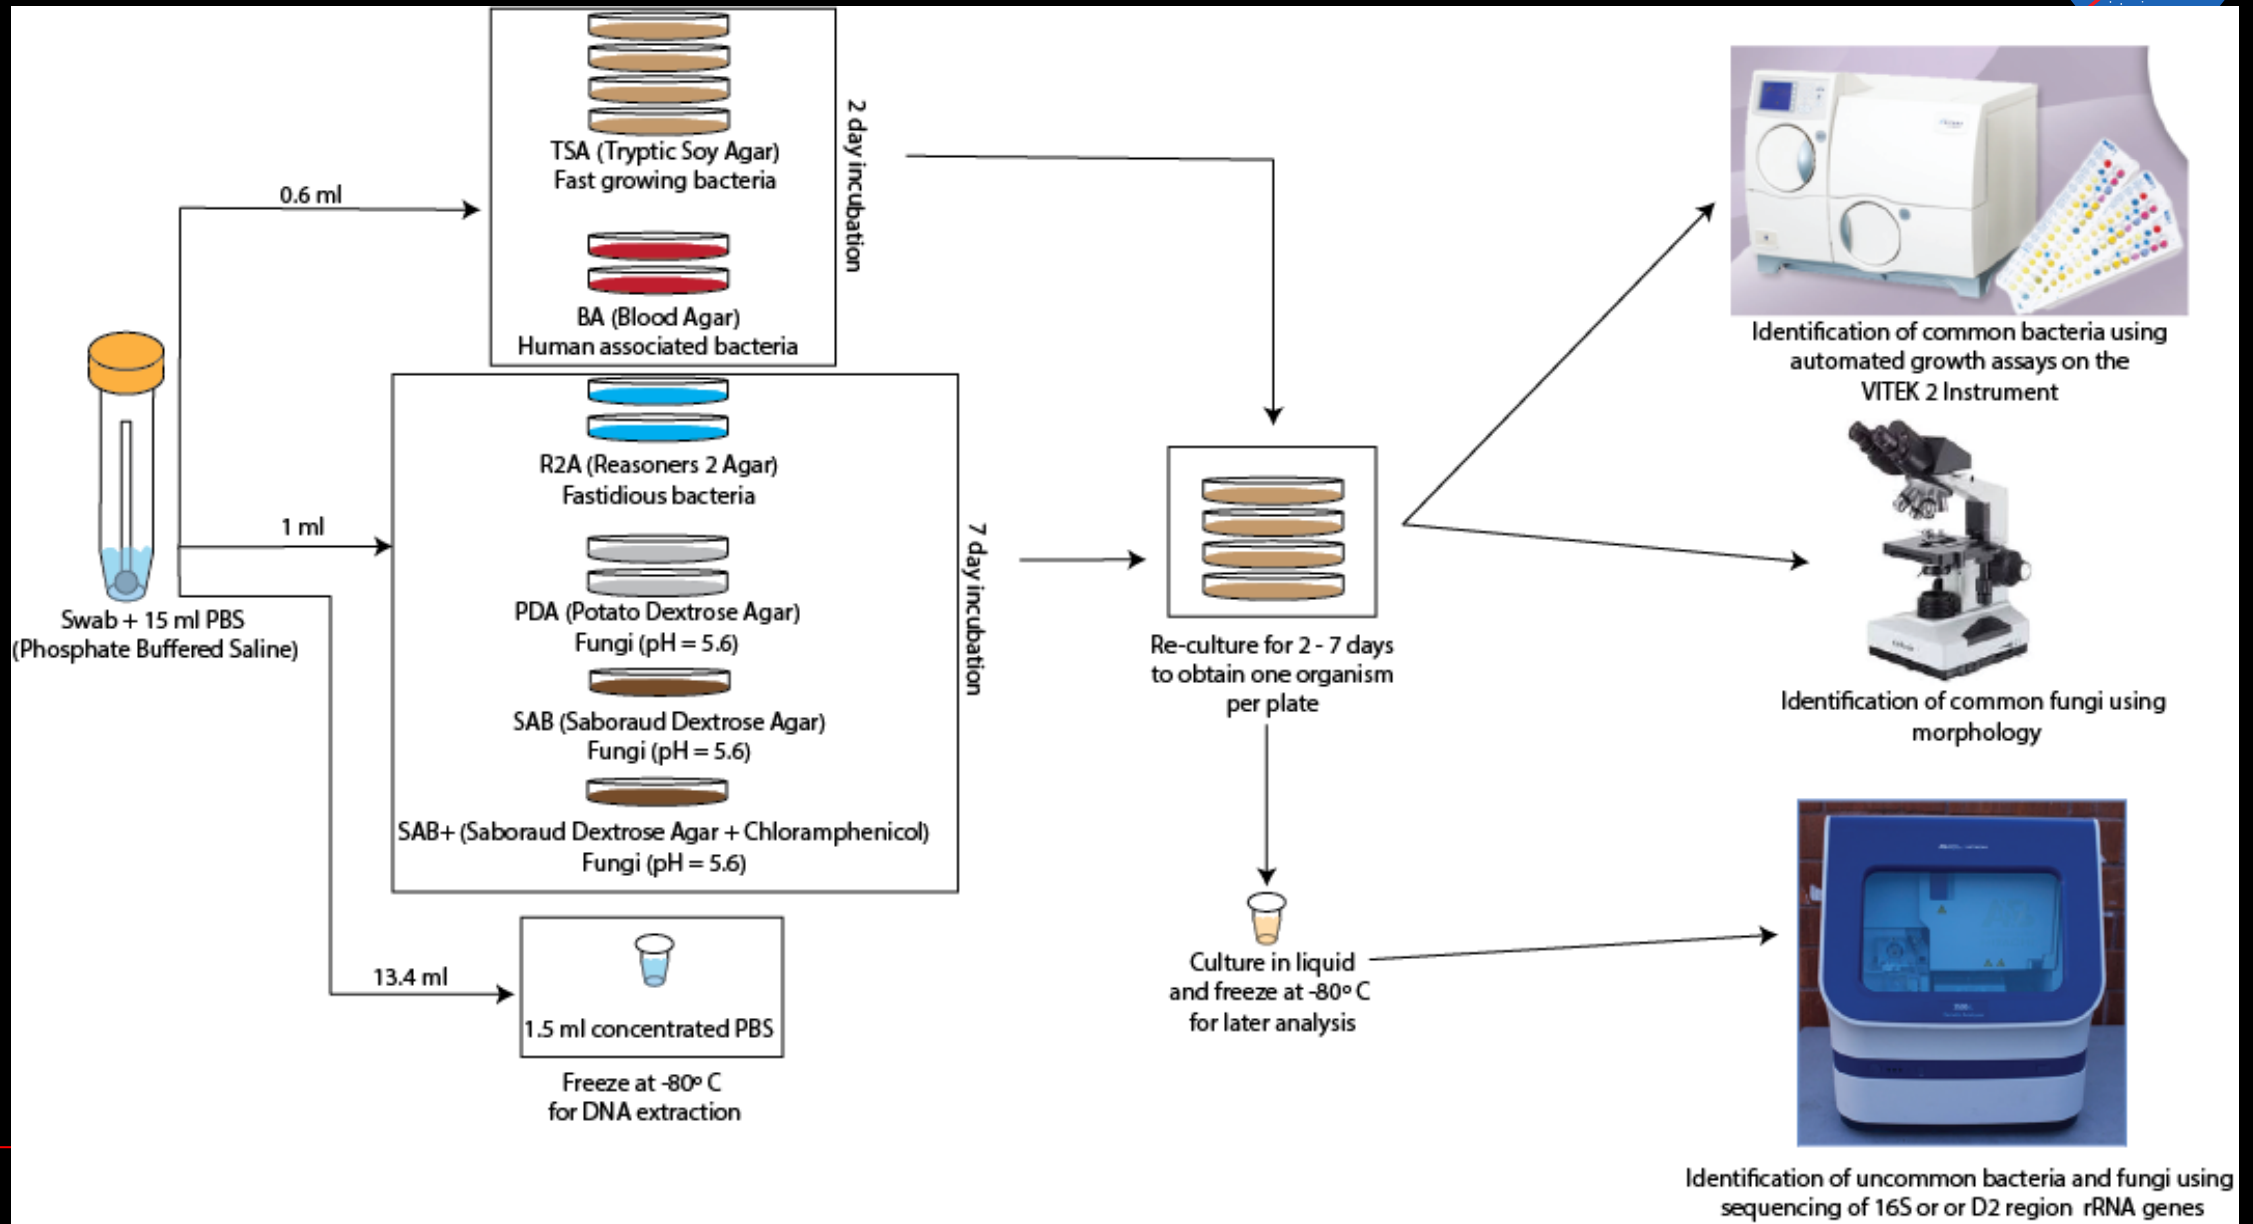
Swab + 15 ml PBS
(Phosphate Buffered Saline)

0.6 ml

TSA (Tryptic Soy Agar)
Fast growing bacteria

BA (Blood Agar)
Human associated bacteria

2 day incubation

1 ml

R2A (Reasoners 2 Agar)
Fastidious bacteria

PDA (Potato Dextrose Agar)
Fungi (pH = 5.6)

SAB (Saboraud Dextrose Agar)
Fungi (pH = 5.6)

SAB+ (Saboraud Dextrose Agar + Chloramphenicol)
Fungi (pH = 5.6)

7 day incubation

13.4 ml

1.5 ml concentrated PBS

Freeze at -80° C
for DNA extraction

Re-culture for 2 - 7 days
to obtain one organism
per plate

Culture in liquid
and freeze at -80° C
for later analysis

Identification of common bacteria using
automated growth assays on the
VITEK 2 Instrument

Identification of common fungi using
morphology

Identification of uncommon bacteria and fungi using
sequencing of 16S or or D2 region rRNA genes